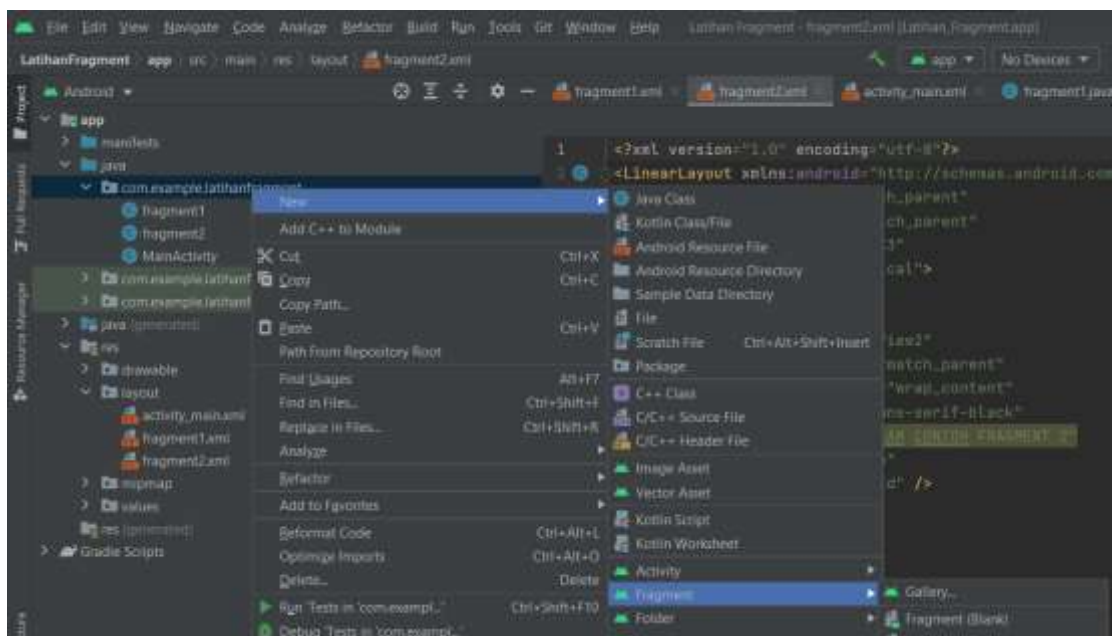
File Edit View Navigate Code Analyze Refactor Build Run Tools Git Window Help LatihanFragment - fragment2.xml [LatihanFragment.app]

LatihanFragment > app > src > main > res > layout > fragment2.xml

app ▾ No Devices ▾

Project Pull Requests Resource Manager

Android ▾

fragment1.xml fragment2.xml activity_main.xml fragment1.java

app
manifests
java
com.example.latihanfragment
fragment1
fragment2
MainActivity
com.example.latihanf
com.example.latihanf
java (generated)
res
drawable
layout
activity_main.xml
fragment1.xml
fragment2.xml
mipmap
values
res (generated)
Gradle Scripts

New
Add C++ to Module
Cut Ctrl+X
Copy Ctrl+C
Copy Path...
Paste Ctrl+V
Path From Repository Root
Find Usages Alt+F7
Find in Files... Ctrl+Shift+F
Replace in Files... Ctrl+Shift+R
Analyze
Refactor
Add to Favorites
Reformat Code Ctrl+Alt+L
Optimize Imports Ctrl+Alt+O
Delete... Delete
Run 'Tests in 'com.exampl...' Ctrl+Shift+F10
Debug 'Tests in 'com.exampl...'

Java Class
Kotlin Class/File
Android Resource File
Android Resource Directory
Sample Data Directory
File
Scratch File Ctrl+Alt+Shift+Insert
Package
C++ Class
C/C++ Source File
C/C++ Header File
Image Asset
Vector Asset
Kotlin Script
Kotlin Worksheet
Activity
Fragment
Folder

Gallery...
Fragment (Blank)

1 <?xml version="1.0" encoding="utf-8"?>
<LinearLayout xmlns:android="http://schemas.android.com
h_parent"
ch_parent"
1"
cal">
ize2"
match_parent"
"wrap_content"
ns-serif-black"
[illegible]
d" />